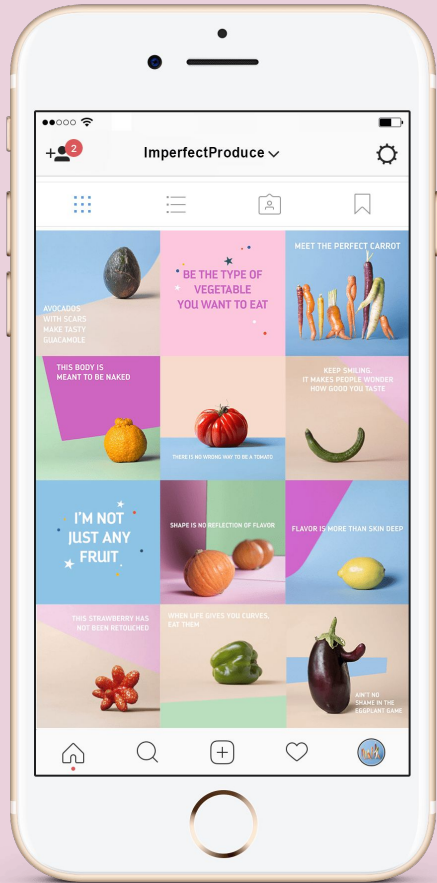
2
ImperfectProduce

AVOCADOS WITH SCARS MAKE TASTY GUACAMOLE

BE THE TYPE OF VEGETABLE YOU WANT TO EAT

MEET THE PERFECT CARROT

THIS BODY IS MEANT TO BE NAKED

THERE IS NO WRONG WAY TO BE A TOMATO

KEEP SMILING. IT MAKES PEOPLE WONDER HOW GOOD YOU TASTE

I'M NOT JUST ANY FRUIT

SHAPE IS NO REFLECTION OF FLAVOR

FLAVOR IS MORE THAN SKIN DEEP

THIS STRAWBERRY HAS NOT BEEN RETOUCHED

WHEN LIFE GIVES YOU CURVES, EAT THEM

AIN'T NO SHAME IN THE EGGPLANT GAME